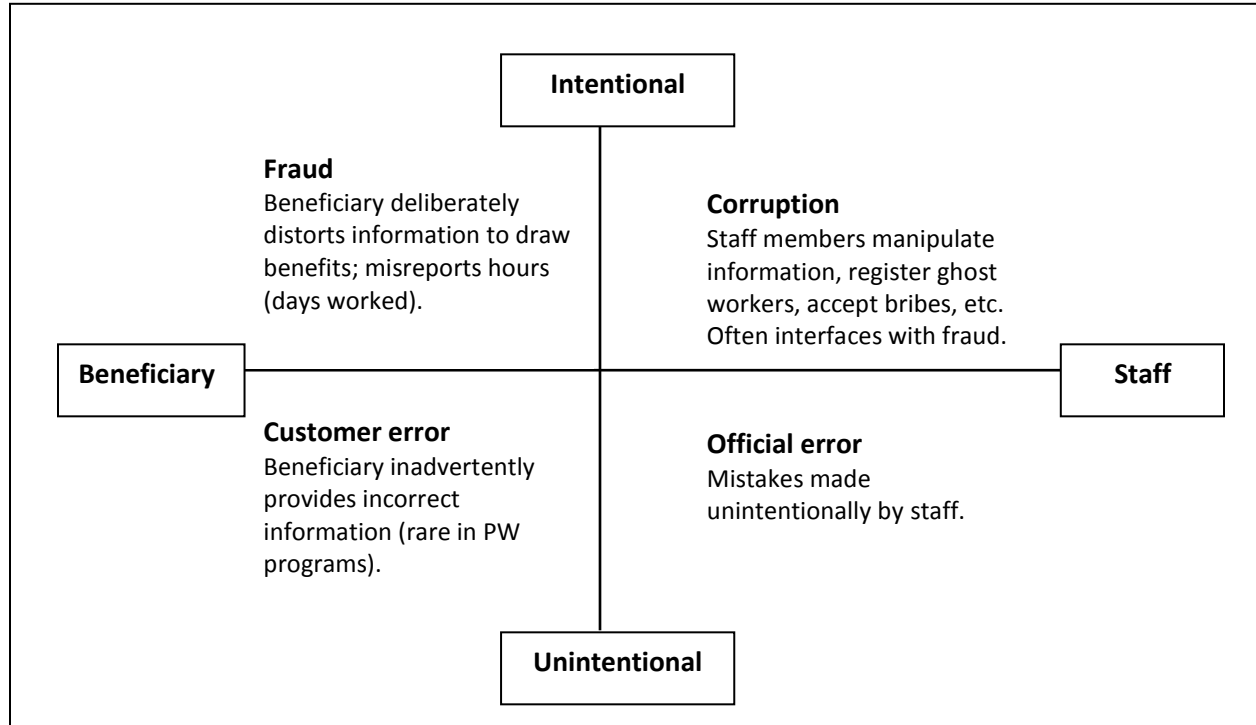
Intentional

Fraud
Beneficiary deliberately distorts information to draw benefits; misreports hours (days worked).

Corruption
Staff members manipulate information, register ghost workers, accept bribes, etc. Often interfaces with fraud.

Beneficiary

Staff

Customer error
Beneficiary inadvertently provides incorrect information (rare in PW programs).

Official error
Mistakes made unintentionally by staff.

Unintentional